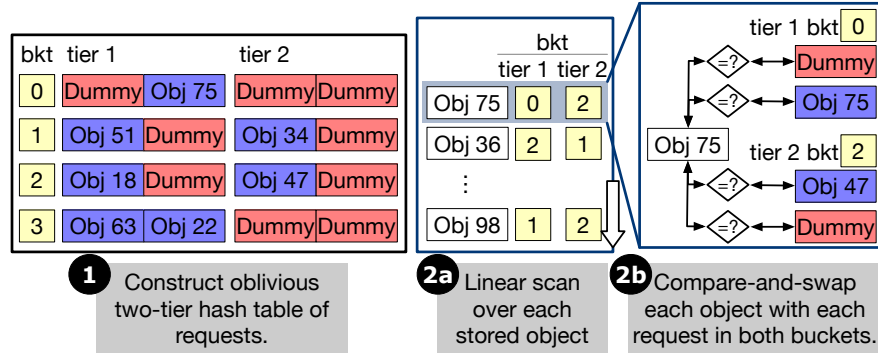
| bkt | tier 1 | | tier 2 | |
|---|---|---|---|---|
| 0 | Dummy | Obj 75 | Dummy | Dummy |
| 1 | Obj 51 | Dummy | Obj 34 | Dummy |
| 2 | Obj 18 | Dummy | Obj 47 | Dummy |
| 3 | Obj 63 | Obj 22 | Dummy | Dummy |

1 Construct oblivious two-tier hash table of requests.

| | bkt tier 1 | bkt tier 2 |
|---|---|---|
| Obj 75 | 0 | 2 |
| Obj 36 | 2 | 1 |
| ⋮ | | |
| Obj 98 | 1 | 2 |

2a Linear scan over each stored object

tier 1 bkt 0
=? Dummy
=? Obj 75
Obj 75
tier 2 bkt 2
=? Obj 47
=? Dummy

2b Compare-and-swap each object with each request in both buckets.